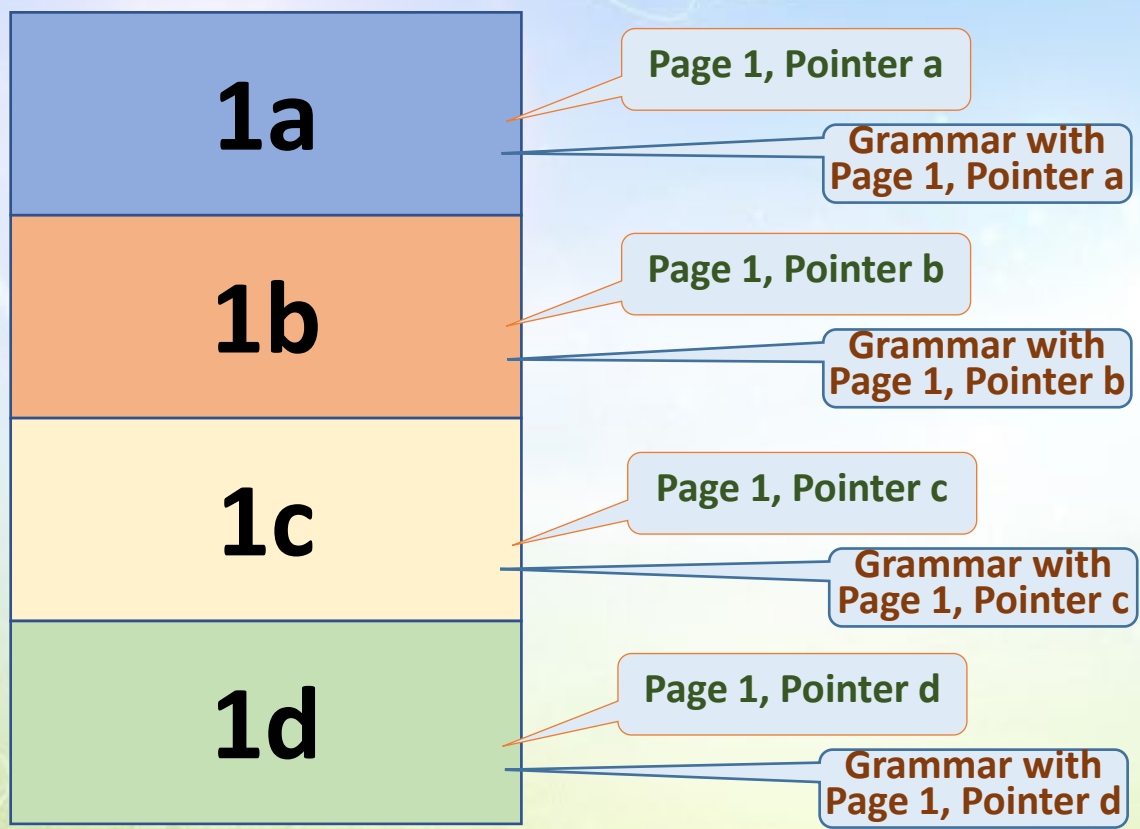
1a

Page 1, Pointer a

Grammar with Page 1, Pointer a

1b

Page 1, Pointer b

Grammar with Page 1, Pointer b

1c

Page 1, Pointer c

Grammar with Page 1, Pointer c

1d

Page 1, Pointer d

Grammar with Page 1, Pointer d